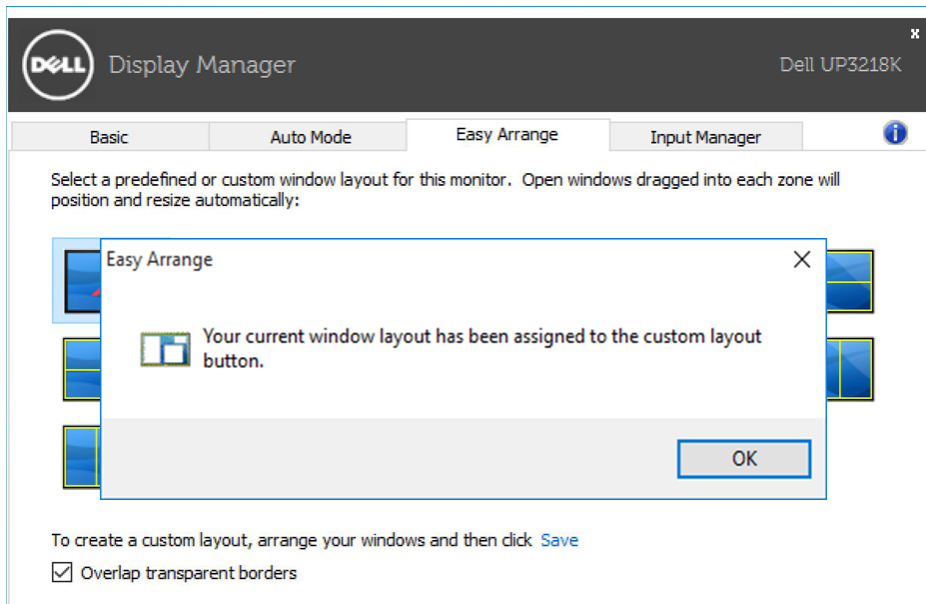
DELL

Display Manager

Dell UP3218K

x

Basic

Auto Mode

Easy Arrange

Input Manager

Select a predefined or custom window layout for this monitor. Open windows dragged into each zone will position and resize automatically:

Easy Arrange

Your current window layout has been assigned to the custom layout button.

OK

To create a custom layout, arrange your windows and then click Save

Overlap transparent borders